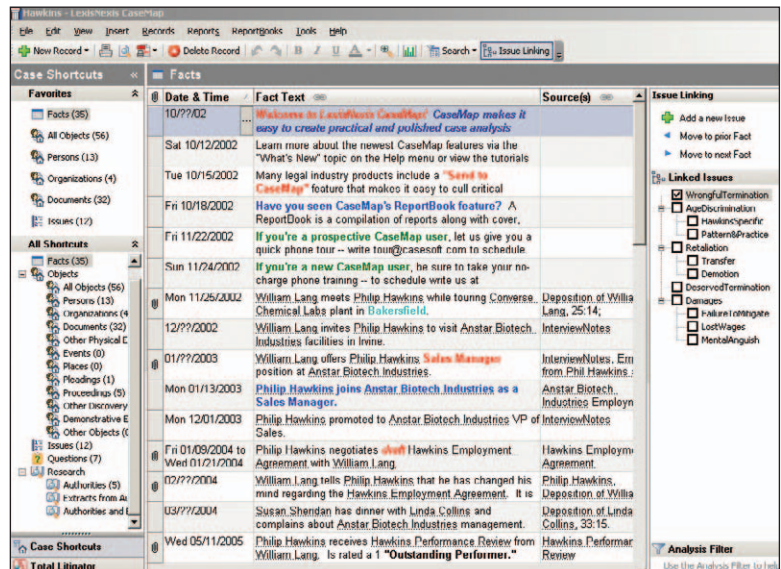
Hawkins - LexisNexis CaseMap

File Edit View Insert Records Reports ReportBooks Tools Help

New Record Delete Record B I U A Search Issue Linking

Case Shortcuts «

Favorites

Facts (35)
All Objects (56)
Persons (13)
Organizations (4)
Documents (32)
Issues (12)

All Shortcuts

Facts (35)
Objects
All Objects (56)
Persons (13)
Organizations (4
Documents (32)
Other Physical D
Events (0)
Places (0)
Pleadings (1)
Proceedings (5)
Other Discovery
Demonstrative E
Other Objects (0
Issues (12)
Questions (7)
Research
Authorities (5)
Extracts from Au
Authorities and

Case Shortcuts
Total Litigator

Facts

| | Date & Time | | Fact Text | Source(s) |
|---|---|---|---|---|
| | 10/??/02 | ... | Welcome to LexisNexis CaseMap! CaseMap makes it easy to create practical and polished case analysis | |
| | Sat 10/12/2002 | | Learn more about the newest CaseMap features via the "What's New" topic on the Help menu or view the tutorials | |
| | Tue 10/15/2002 | | Many legal industry products include a "Send to CaseMap" feature that makes it easy to cull critical | |
| | Fri 10/18/2002 | | Have you seen CaseMap's ReportBook feature? A ReportBook is a compilation of reports along with cover, | |
| | Fri 11/22/2002 | | If you're a prospective CaseMap user, let us give you a quick phone tour -- write tour@casesoft.com to schedule | |
| | Sun 11/24/2002 | | If you're a new CaseMap user, be sure to take your no-charge phone training -- to schedule write us at | |
| | Mon 11/25/2002 | | William Lang meets Philip Hawkins while touring Converse Chemical Labs plant in Bakersfield. | Deposition of Willia Lang, 25:14; |
| | 12/??/2002 | | William Lang invites Philip Hawkins to visit Anstar Biotech Industries facilities in Irvine. | InterviewNotes |
| | 01/??/2003 | | William Lang offers Philip Hawkins Sales Manager position at Anstar Biotech Industries. | InterviewNotes, Em from Phil Hawkins : |
| | Mon 01/13/2003 | | Philip Hawkins joins Anstar Biotech Industries as a Sales Manager. | Anstar Biotech Industries Employn |
| | Mon 12/01/2003 | | Philip Hawkins promoted to Anstar Biotech Industries VP of Sales. | InterviewNotes |
| | Fri 01/09/2004 to Wed 01/21/2004 | | Philip Hawkins negotiates shell Hawkins Employment Agreement with William Lang. | Hawkins Employm Agreement |
| | 02/??/2004 | | William Lang tells Philip Hawkins that he has changed his mind regarding the Hawkins Employment Agreement. It is | Philip Hawkins, Deposition of Willia |
| | 03/??/2004 | | Susan Sheridan has dinner with Linda Collins and complains about Anstar Biotech Industries management. | Deposition of Linda Collins, 33:15. |
| | Wed 05/11/2005 | | Philip Hawkins receives Hawkins Performance Review from William Lang. Is rated a 1 "Outstanding Performer." | Hawkins Performar Review |

Issue Linking

Add a new Issue
Move to prior Fact
Move to next Fact

Linked Issues

WrongfulTermination
AgeDiscrimination
HawkinsSpecific
Pattern&Practice
Retaliation
Transfer
Demotion
DeservedTermination
Damages
FailureToMitigate
LostWages
MentalAnguish

Analysis Filter
Use the Analysis Filter to hel